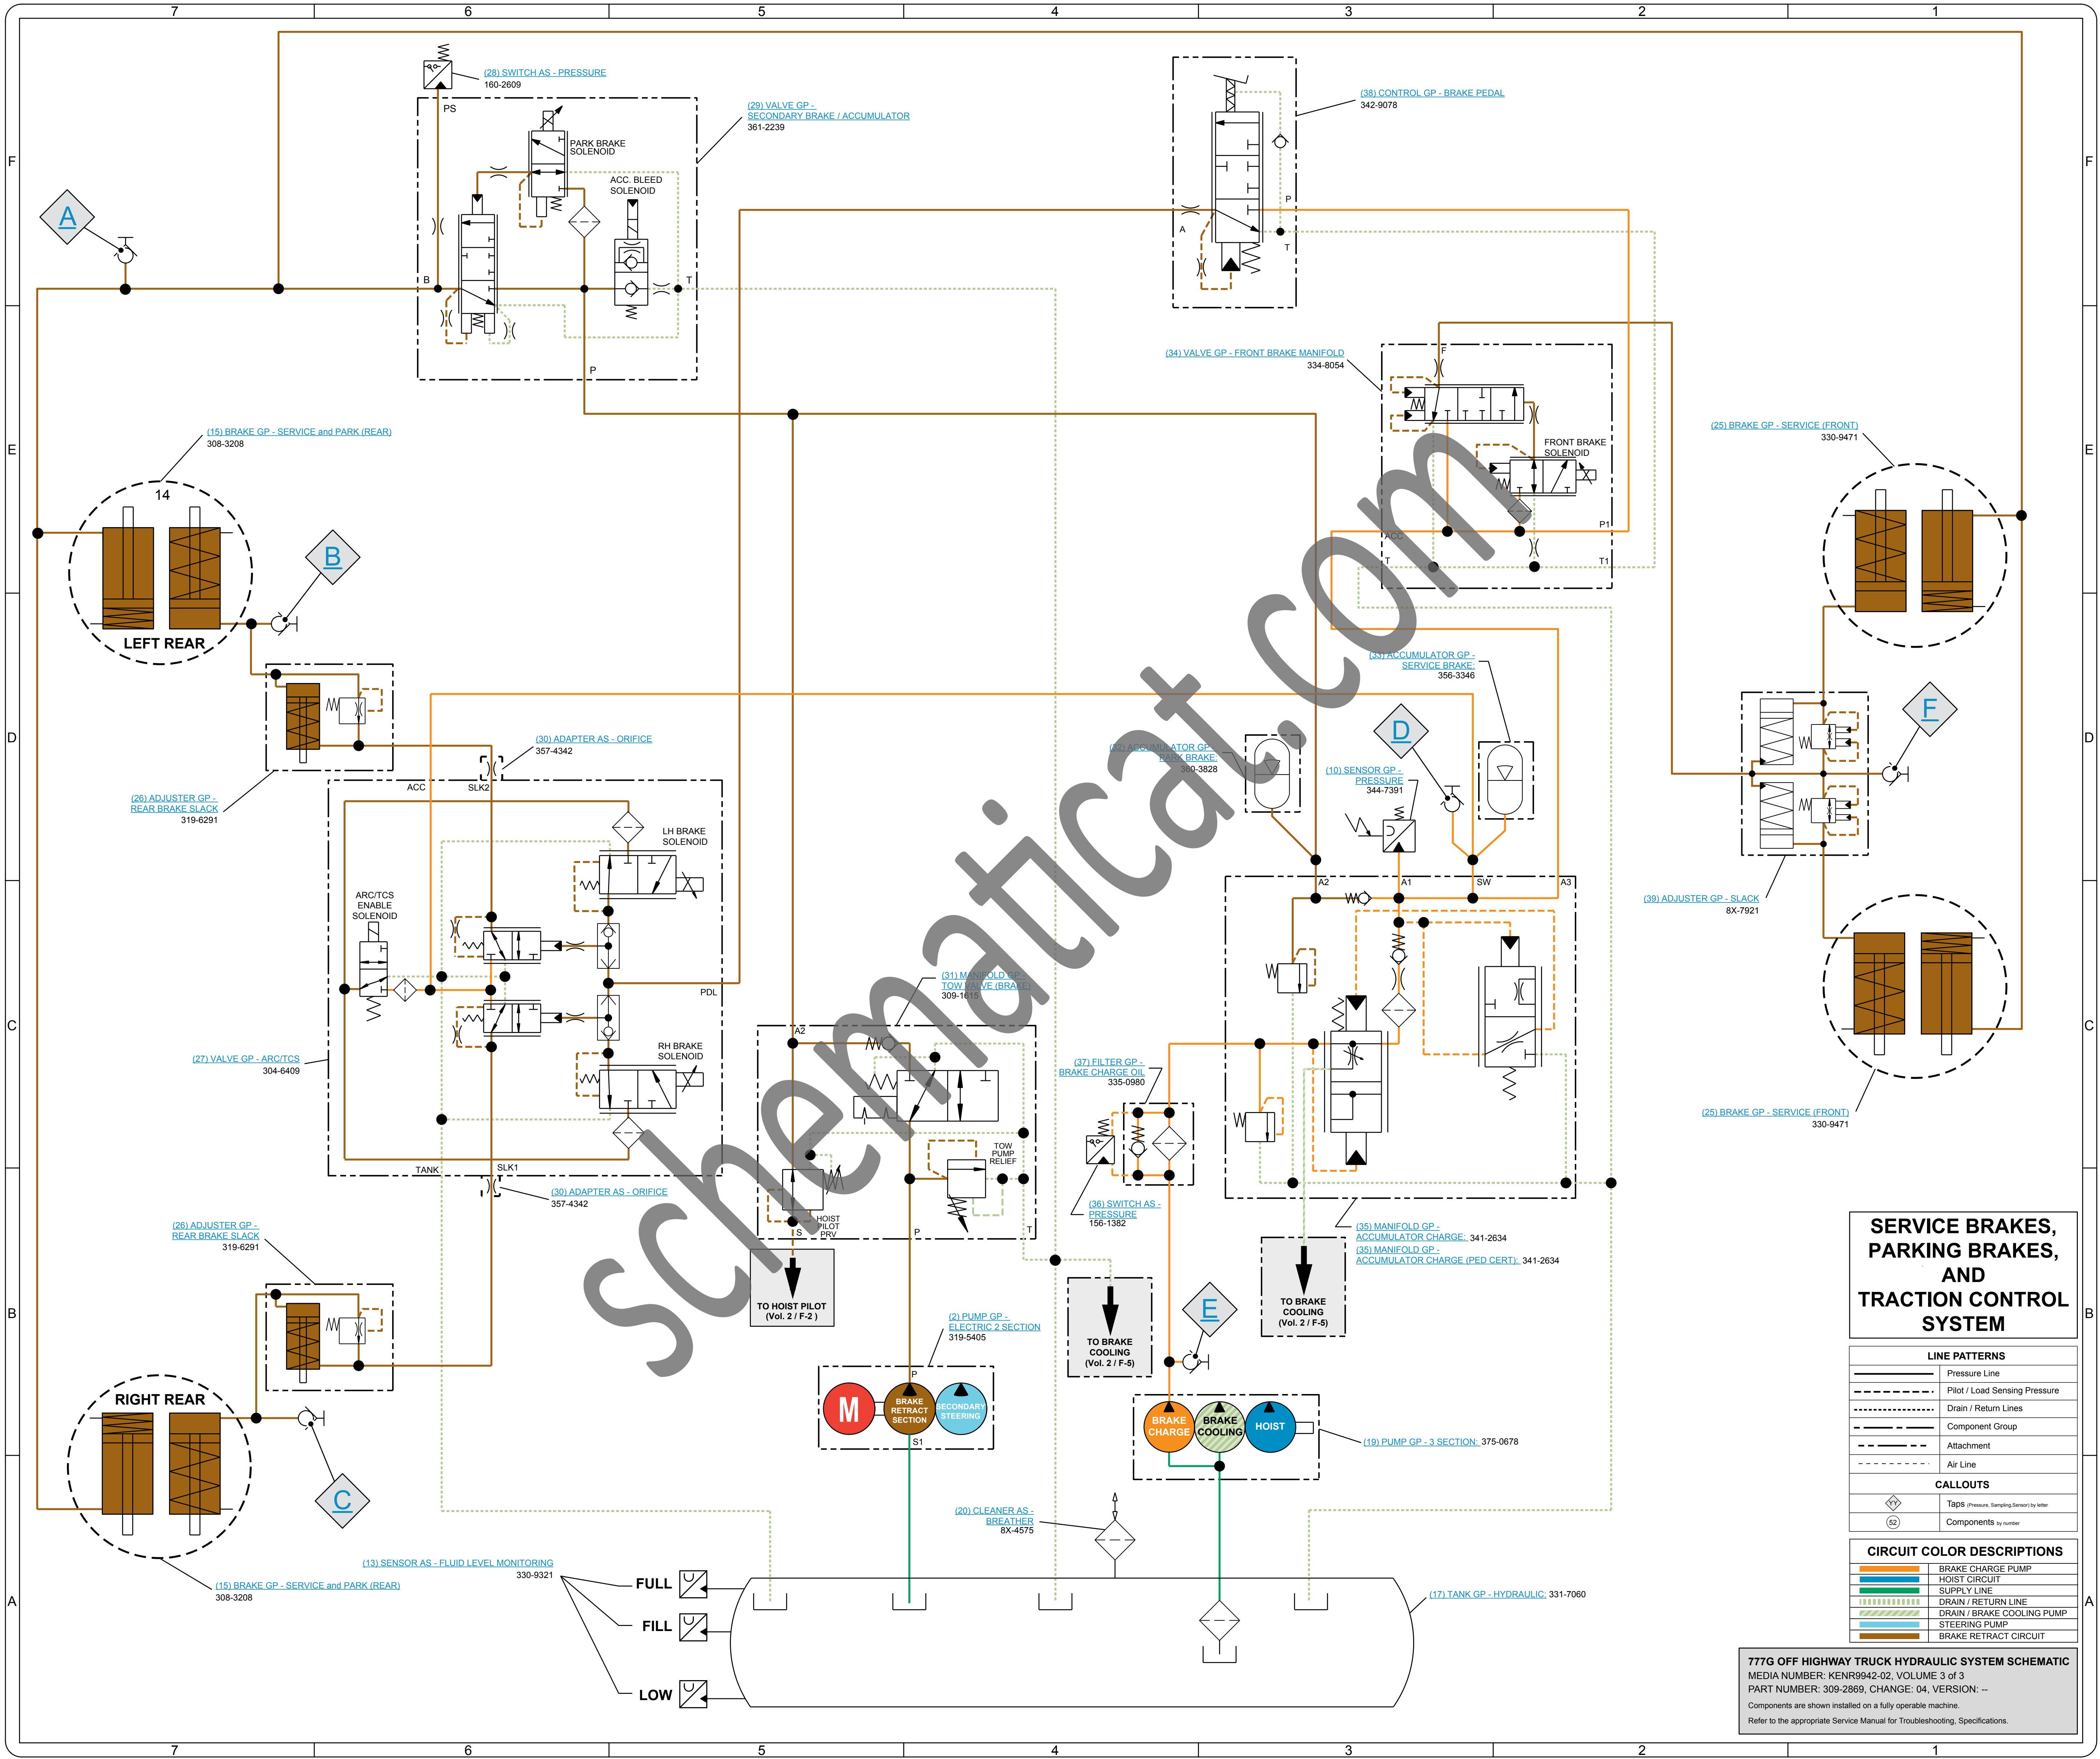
7 6 5 4 3 2 1

F E D C B A

A

(28) SWITCH AS - PRESSURE
160-2609

PS

(29) VALVE GP -
SECONDARY BRAKE / ACCUMULATOR
361-2239

PARK BRAKE
SOLENOID

ACC. BLEED
SOLENOID

B

T

P

(38) CONTROL GP - BRAKE PEDAL
342-9078

A

P

T

(34) VALVE GP - FRONT BRAKE MANIFOLD
334-8054

F

FRONT BRAKE
SOLENOID

P1

ACC

T

T1

(15) BRAKE GP - SERVICE and PARK (REAR)
308-3208

14

LEFT REAR

B

(25) BRAKE GP - SERVICE (FRONT)
330-9471

(26) ADJUSTER GP -
REAR BRAKE SLACK
319-6291

(30) ADAPTER AS - ORIFICE
357-4342

ACC

SLK2

LH BRAKE
SOLENOID

ARC/TCS
ENABLE
SOLENOID

PDL

RH BRAKE
SOLENOID

(27) VALVE GP - ARC/TCS
304-6409

TANK

SLK1

(30) ADAPTER AS - ORIFICE
357-4342

(33) ACCUMULATOR GP -
SERVICE BRAKE
356-3346

(32) ACCUMULATOR GP -
PARK BRAKE
360-3828

D

(10) SENSOR GP -
PRESSURE
344-7391

F

A2

A1

SW

A3

(39) ADJUSTER GP - SLACK
8X-7921

(31) MANIFOLD GP -
TOW VALVE (BRAKE)
309-1615

A2

TOW
PUMP
RELIEF

S

HOIST
PILOT
PRV

P

T

(37) FILTER GP -
BRAKE CHARGE OIL
335-0980

(36) SWITCH AS -
PRESSURE
156-1382

(35) MANIFOLD GP -
ACCUMULATOR CHARGE: 341-2634
(35) MANIFOLD GP -
ACCUMULATOR CHARGE (PED CERT): 341-2634

(25) BRAKE GP - SERVICE (FRONT)
330-9471

(26) ADJUSTER GP -
REAR BRAKE SLACK
319-6291

TO HOIST PILOT
(Vol. 2 / F-2 )

TO BRAKE
COOLING
(Vol. 2 / F-5)

TO BRAKE
COOLING
(Vol. 2 / F-5)

E

(2) PUMP GP -
ELECTRIC 2 SECTION
319-5405

P

M

BRAKE
RETRACT
SECTION

SECONDARY
STEERING

S1

BRAKE
CHARGE

BRAKE
COOLING

HOIST

(19) PUMP GP - 3 SECTION: 375-0678

RIGHT REAR

C

(20) CLEANER AS -
BREATHER
8X-4575

(13) SENSOR AS - FLUID LEVEL MONITORING
330-9321

FULL

FILL

LOW

(15) BRAKE GP - SERVICE and PARK (REAR)
308-3208

(17) TANK GP - HYDRAULIC: 331-7060

SERVICE BRAKES,
PARKING BRAKES,
AND
TRACTION CONTROL
SYSTEM

LINE PATTERNS
Pressure Line
Pilot / Load Sensing Pressure
Drain / Return Lines
Component Group
Attachment
Air Line

CALLOUTS
YY Taps (Pressure, Sampling,Sensor) by letter
52 Components by number

CIRCUIT COLOR DESCRIPTIONS
BRAKE CHARGE PUMP
HOIST CIRCUIT
SUPPLY LINE
DRAIN / RETURN LINE
DRAIN / BRAKE COOLING PUMP
STEERING PUMP
BRAKE RETRACT CIRCUIT

777G OFF HIGHWAY TRUCK HYDRAULIC SYSTEM SCHEMATIC
MEDIA NUMBER: KENR9942-02, VOLUME 3 of 3
PART NUMBER: 309-2869, CHANGE: 04, VERSION: --
Components are shown installed on a fully operable machine.
Refer to the appropriate Service Manual for Troubleshooting, Specifications.

schematic.com